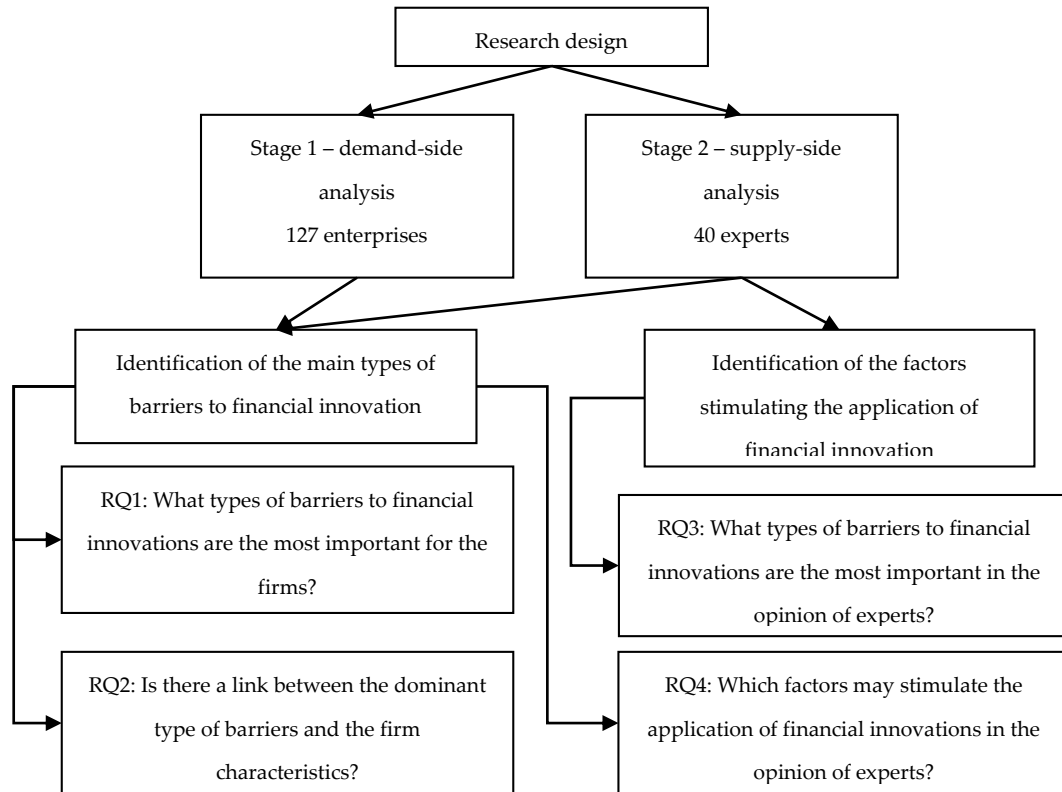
Research design

Stage 1 – demand-side analysis
127 enterprises

Stage 2 – supply-side analysis
40 experts

Identification of the main types of barriers to financial innovation

Identification of the factors stimulating the application of financial innovation

RQ1: What types of barriers to financial innovations are the most important for the firms?

RQ2: Is there a link between the dominant type of barriers and the firm characteristics?

RQ3: What types of barriers to financial innovations are the most important in the opinion of experts?

RQ4: Which factors may stimulate the application of financial innovations in the opinion of experts?